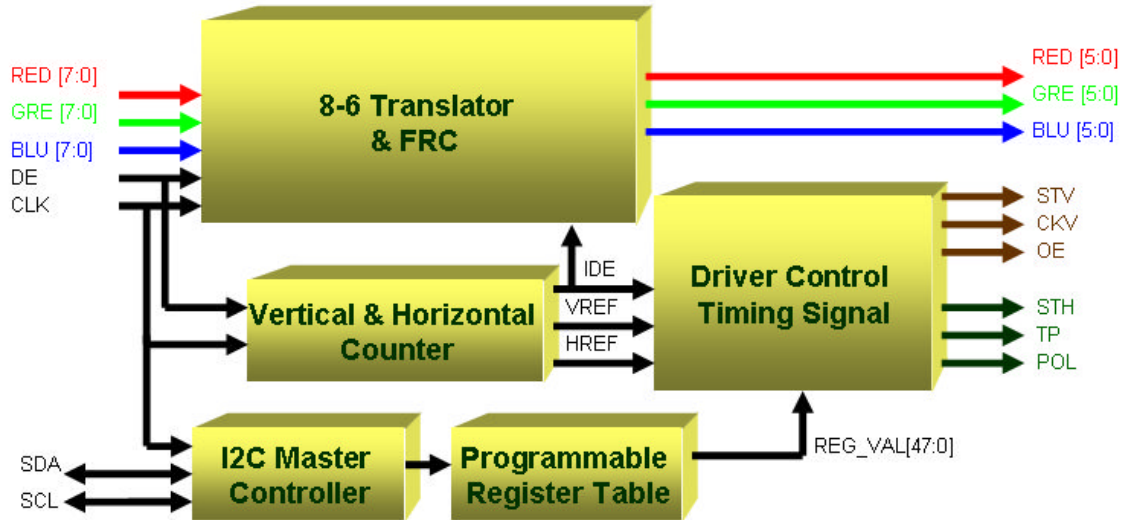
RED [7:0]
GRE [7:0]
BLU [7:0]
DE
CLK

8-6 Translator & FRC

RED [5:0]
GRE [5:0]
BLU [5:0]

STV
CKV
OE

IDE
VREF
HREF

Vertical & Horizontal Counter

Driver Control Timing Signal

STH
TP
POL

SDA
SCL

I2C Master Controller

Programmable Register Table

REG_VAL[47:0]